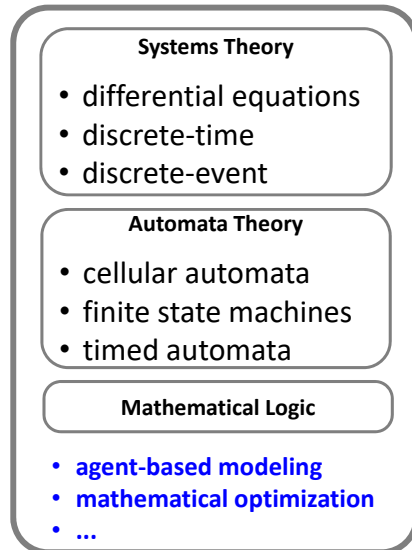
Systems Theory

• differential equations
• discrete-time
• discrete-event

Automata Theory

• cellular automata
• finite state machines
• timed automata

Mathematical Logic

• agent-based modeling
• mathematical optimization
• ...